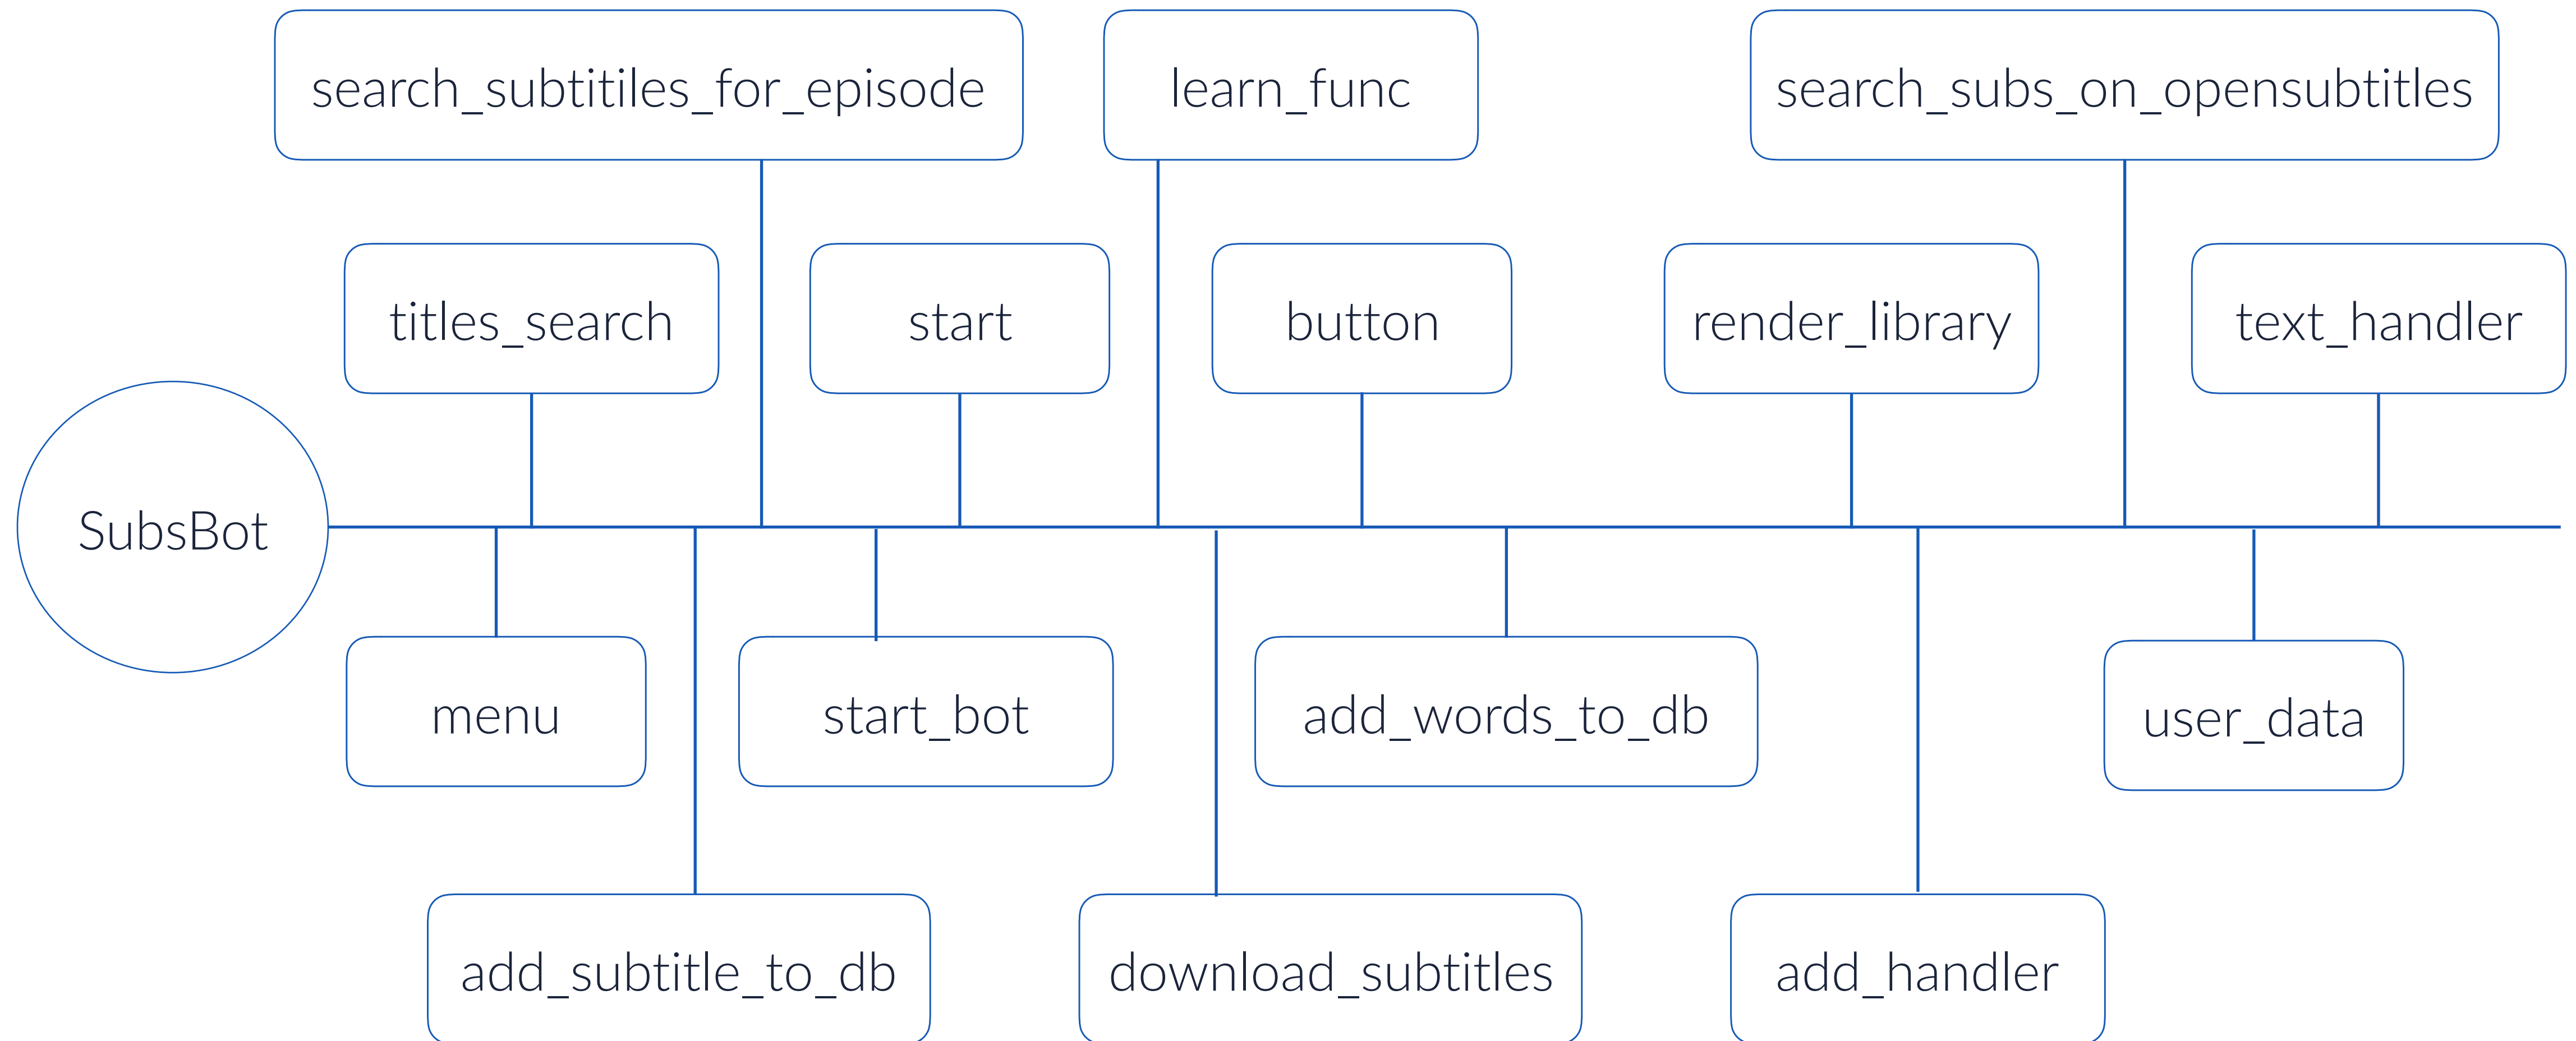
search_subtitiles_for_episode

learn_func

search_subs_on_opensubtitles

titles_search

start

button

render_library

text_handler

SubsBot

menu

start_bot

add_words_to_db

user_data

add_subtitle_to_db

download_subtitles

add_handler